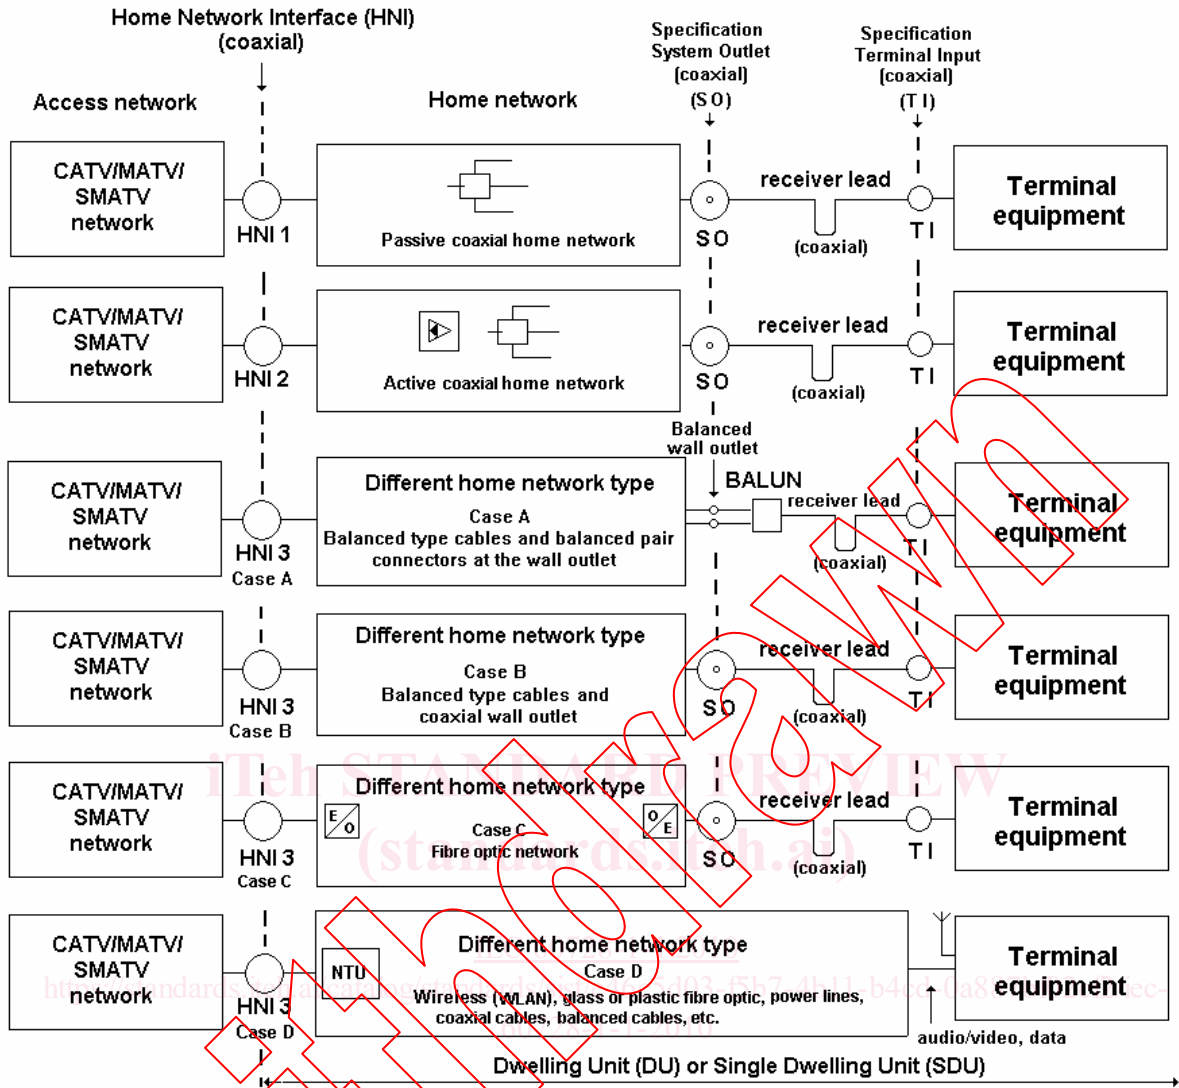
Home Network Interface (HNI) (coaxial)

Access network

Home network

Specification System Outlet (coaxial) (S O)

Specification Terminal Input (coaxial) (T I)

CATV/MATV/ SMATV network

HNI 1

Passive coaxial home network

S O

receiver lead

(coaxial)

T I

Terminal equipment

CATV/MATV/ SMATV network

HNI 2

Active coaxial home network

S O

receiver lead

(coaxial)

T I

Terminal equipment

Balanced wall outlet

CATV/MATV/ SMATV network

HNI 3 Case A

Different home network type

Case A

Balanced type cables and balanced pair connectors at the wall outlet

BALUN

receiver lead

(coaxial)

T I

Terminal equipment

CATV/MATV/ SMATV network

HNI 3 Case B

Different home network type

Case B

Balanced type cables and coaxial wall outlet

S O

receiver lead

(coaxial)

T I

Terminal equipment

iTeh STANDARD PREVIEW (standards.iteh.ai)

CATV/MATV/ SMATV network

HNI 3 Case C

Different home network type

E/O

Case C

Fibre optic network

O/E

S O

receiver lead

(coaxial)

T I

Terminal equipment

CATV/MATV/ SMATV network

HNI 3 Case D

NTU

Different home network type

Case D

Wireless (WLAN), glass or plastic fibre optic, power lines, coaxial cables, balanced cables, etc.

Terminal equipment

audio/video, data

Dwelling Unit (DU) or Single Dwelling Unit (SDU)

Withdrawn

https://standards.iteh.ai/catalog/standards/sist/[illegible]